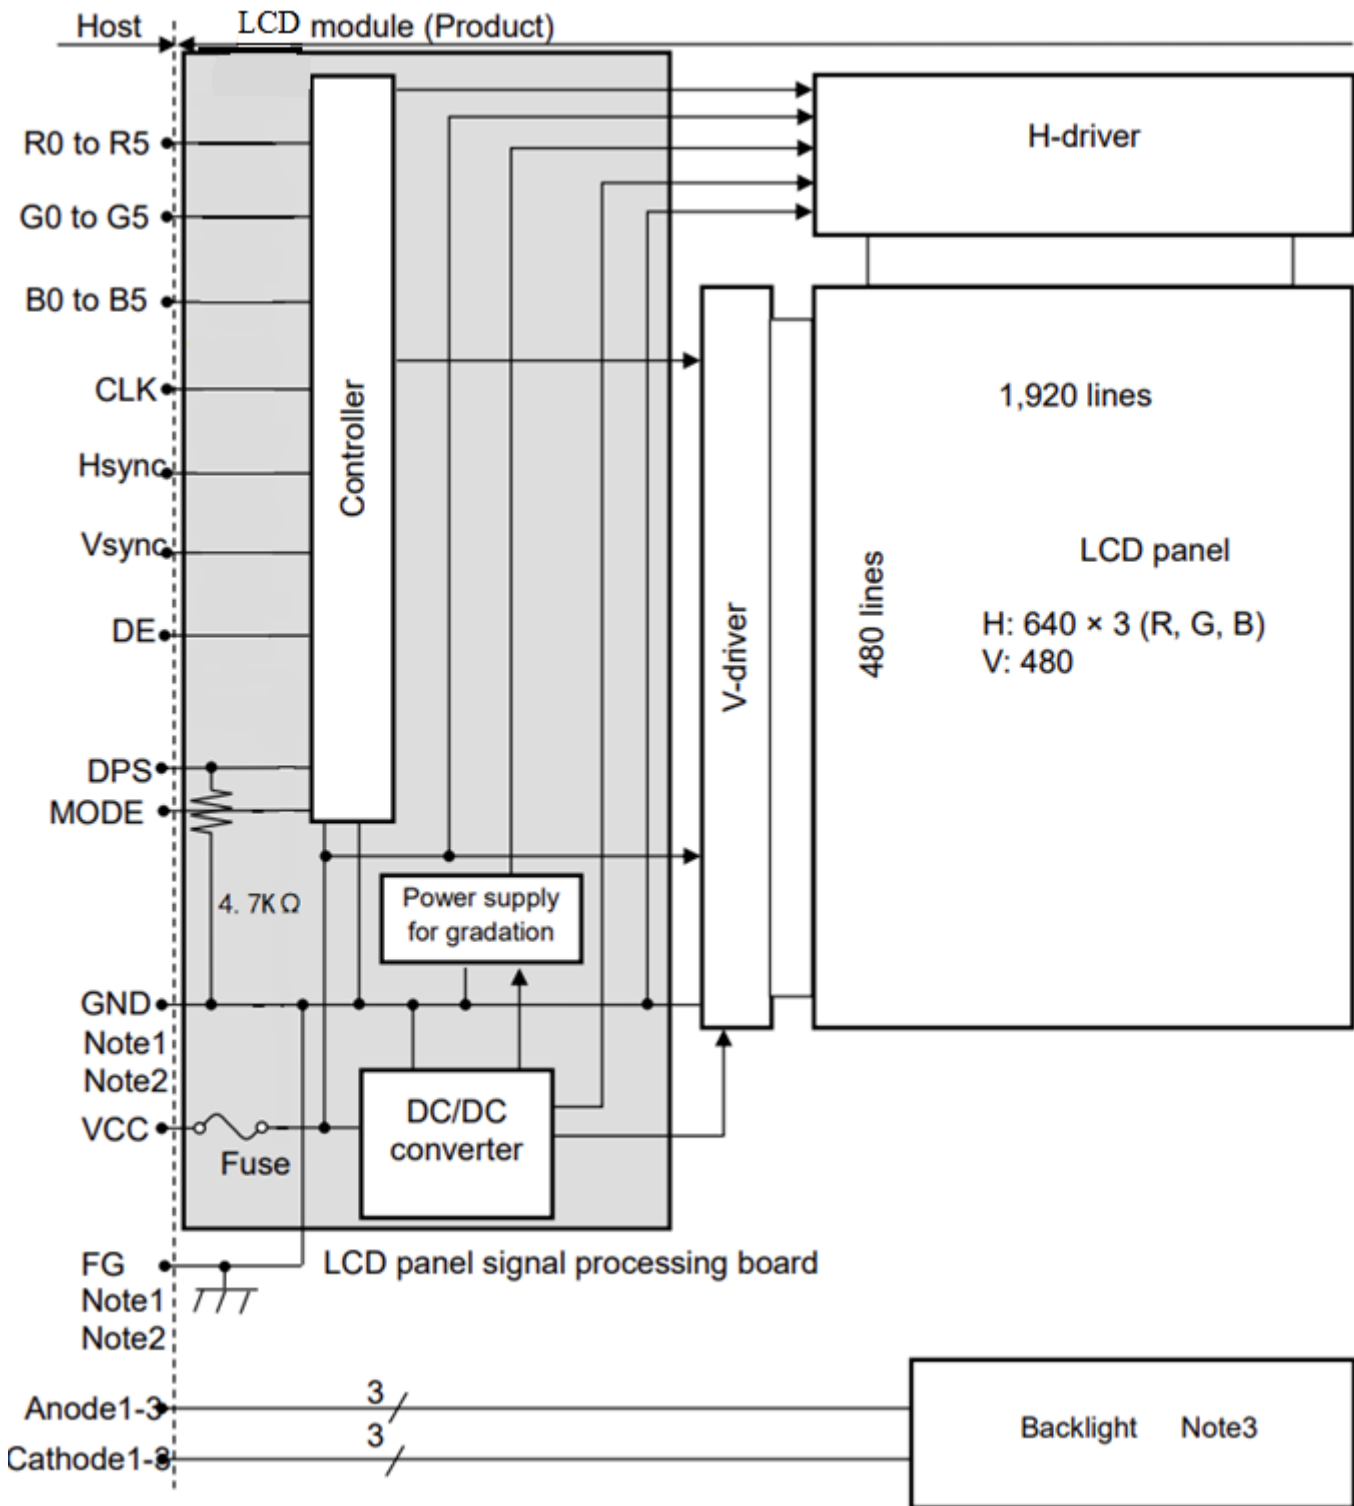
Host
LCD module (Product)

R0 to R5
G0 to G5
B0 to B5
CLK
Hsync
Vsync
DE
DPS
MODE
4. 7K$\Omega$
GND
Note1
Note2
VCC
Fuse
FG
Note1
Note2
Anode1-3
Cathode1-3

Controller
Power supply for gradation
DC/DC converter
LCD panel signal processing board

H-driver
V-driver
1,920 lines
480 lines
LCD panel
H: 640 × 3 (R, G, B)
V: 480

3
3
Backlight Note3